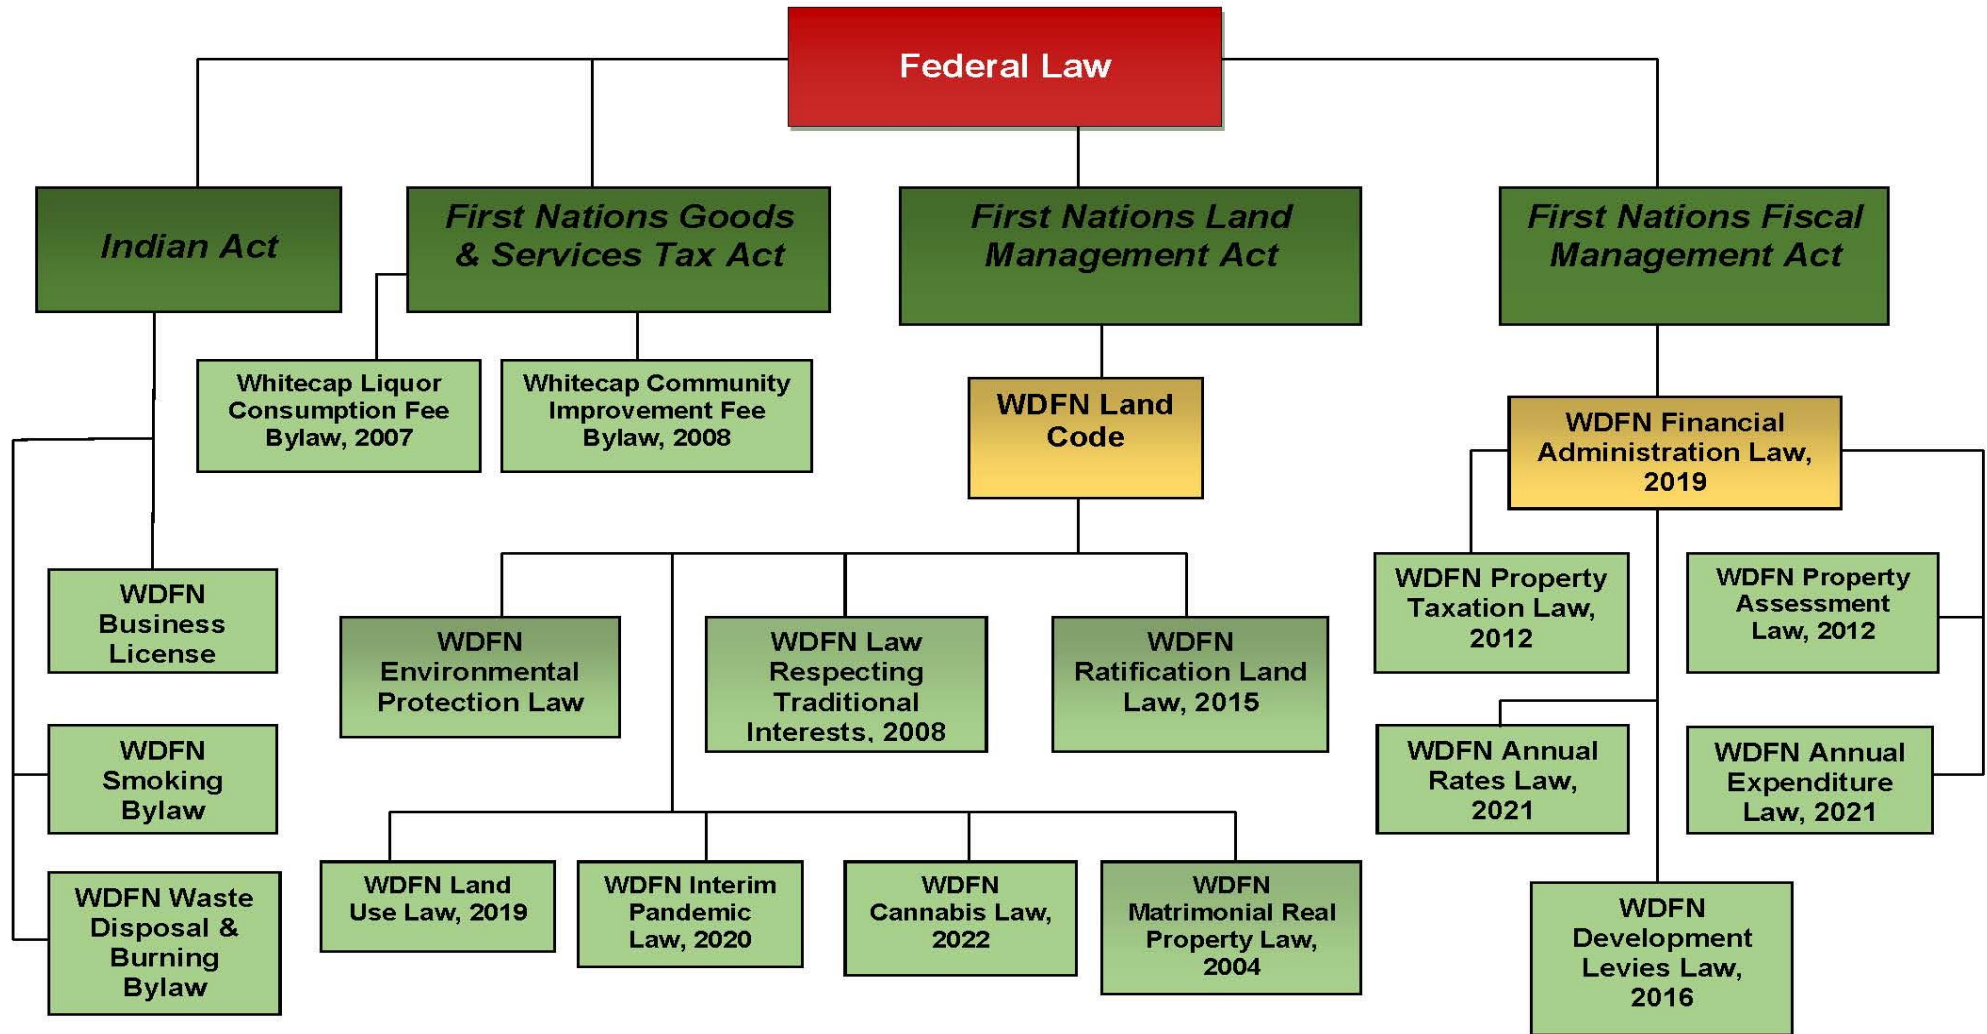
Federal Law

Indian Act

First Nations Goods & Services Tax Act

First Nations Land Management Act

First Nations Fiscal Management Act

Whitecap Liquor Consumption Fee Bylaw, 2007

Whitecap Community Improvement Fee Bylaw, 2008

WDFN Land Code

WDFN Financial Administration Law, 2019

WDFN Business License

WDFN Environmental Protection Law

WDFN Law Respecting Traditional Interests, 2008

WDFN Ratification Land Law, 2015

WDFN Property Taxation Law, 2012

WDFN Property Assessment Law, 2012

WDFN Smoking Bylaw

WDFN Annual Rates Law, 2021

WDFN Annual Expenditure Law, 2021

WDFN Waste Disposal & Burning Bylaw

WDFN Land Use Law, 2019

WDFN Interim Pandemic Law, 2020

WDFN Cannabis Law, 2022

WDFN Matrimonial Real Property Law, 2004

WDFN Development Levies Law, 2016